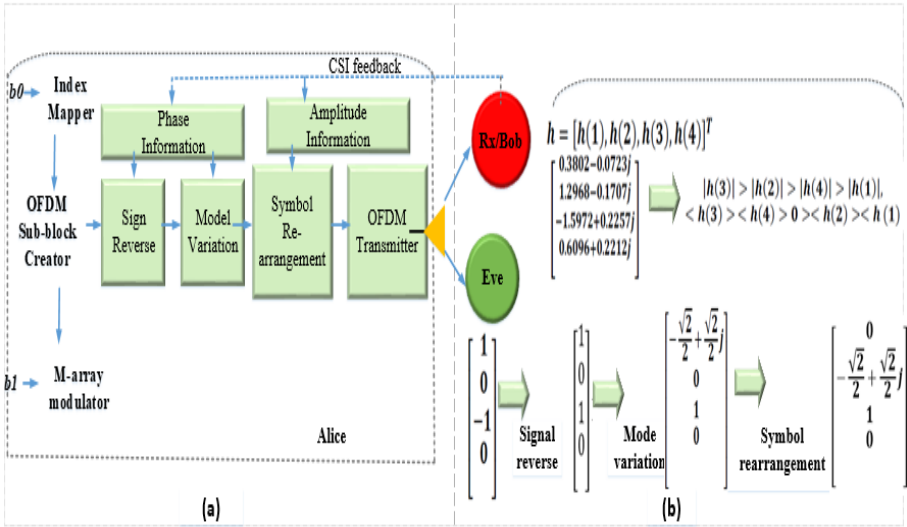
CSI feedback

b0 Index Mapper

Phase Information

Amplitude Information

Rx/Bob

OFDM Sub-block Creator

Sign Reverse

Model Variation

Symbol Re-arrangement

OFDM Transmitter

Eve

b1 M-array modulator

Alice

(a)

$h = [h(1), h(2), h(3), h(4)]^T$

$\begin{bmatrix} 0.3802-0.0723j \\ 1.2968-0.1707j \\ -1.5972+0.2257j \\ 0.6096+0.2212j \end{bmatrix}$

$|h(3)| > |h(2)| > |h(4)| > |h(1)|,$
$< h(3) > < h(4) > 0 > < h(2) > < h(1)$

$\begin{bmatrix} 1 \\ 0 \\ -1 \\ 0 \end{bmatrix}$

Signal reverse

$\begin{bmatrix} 1 \\ 0 \\ 1 \\ 0 \end{bmatrix}$

Mode variation

$\begin{bmatrix} -\frac{\sqrt{2}}{2}+\frac{\sqrt{2}}{2}j \\ 0 \\ 1 \\ 0 \end{bmatrix}$

Symbol rearrangement

$\begin{bmatrix} 0 \\ -\frac{\sqrt{2}}{2}+\frac{\sqrt{2}}{2}j \\ 1 \\ 0 \end{bmatrix}$

(b)